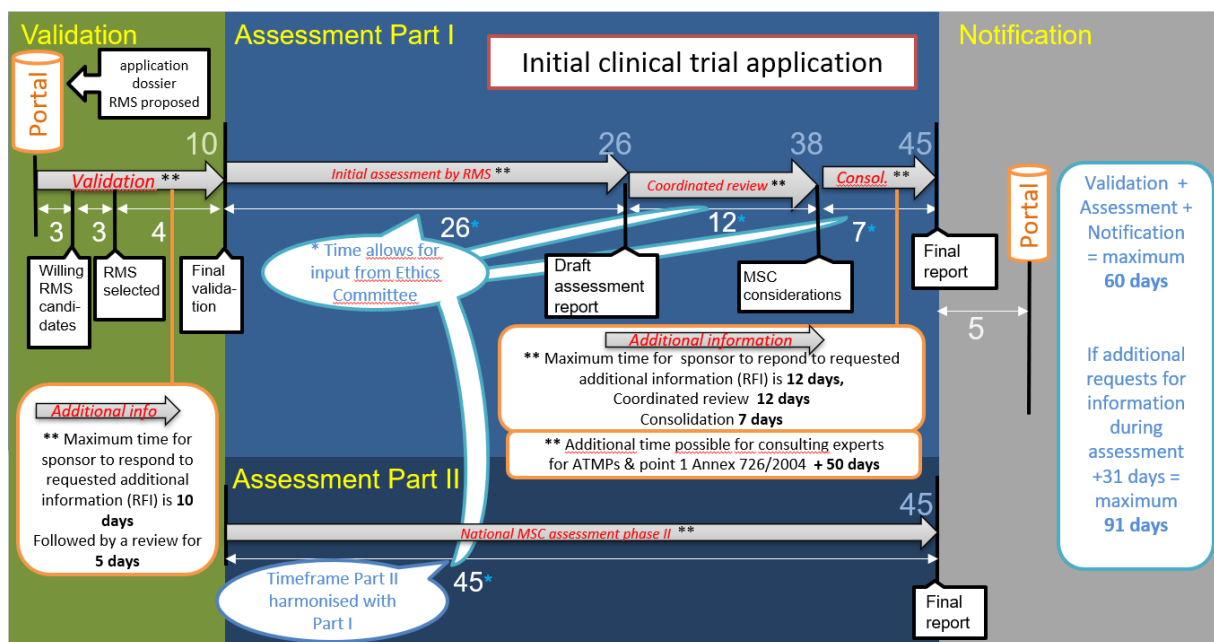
Validation

Assessment Part I

Initial clinical trial application

Notification

Portal

application dossier RMS proposed

10

26

38

45

Validation **

Initial assessment by RMS **

Coordinated review **

Consol. **

3

3

4

26*

12*

7*

Willing RMS candidates

RMS selected

Final validation

* Time allows for input from Ethics Committee

Draft assessment report

MSC considerations

Final report

Portal

5

Validation + Assessment + Notification = maximum **60 days**

If additional requests for information during assessment +31 days = maximum **91 days**

Additional information

** Maximum time for sponsor to repond to requested additional information (RFI) is **12 days,** Coordinated review **12 days** Consolidation **7 days**

** Additional time possible for consulting experts for ATMPs & point 1 Annex 726/2004 **+ 50 days**

Additional info

** Maximum time for sponsor to respond to requested additional information (RFI) is **10 days** Followed by a review for **5 days**

Assessment Part II

45

National MSC assessment phase II **

Timeframe Part II harmonised with Part I

45*

Final report